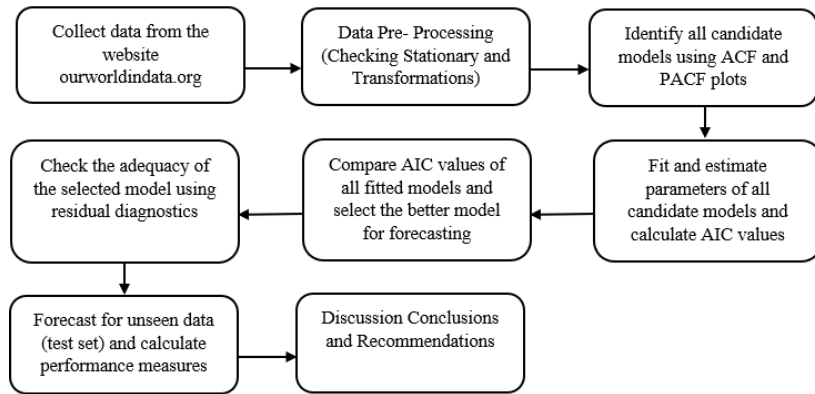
Collect data from the website ourworldindata.org

Data Pre- Processing (Checking Stationary and Transformations)

Identify all candidate models using ACF and PACF plots

Fit and estimate parameters of all candidate models and calculate AIC values

Compare AIC values of all fitted models and select the better model for forecasting

Check the adequacy of the selected model using residual diagnostics

Forecast for unseen data (test set) and calculate performance measures

Discussion Conclusions and Recommendations